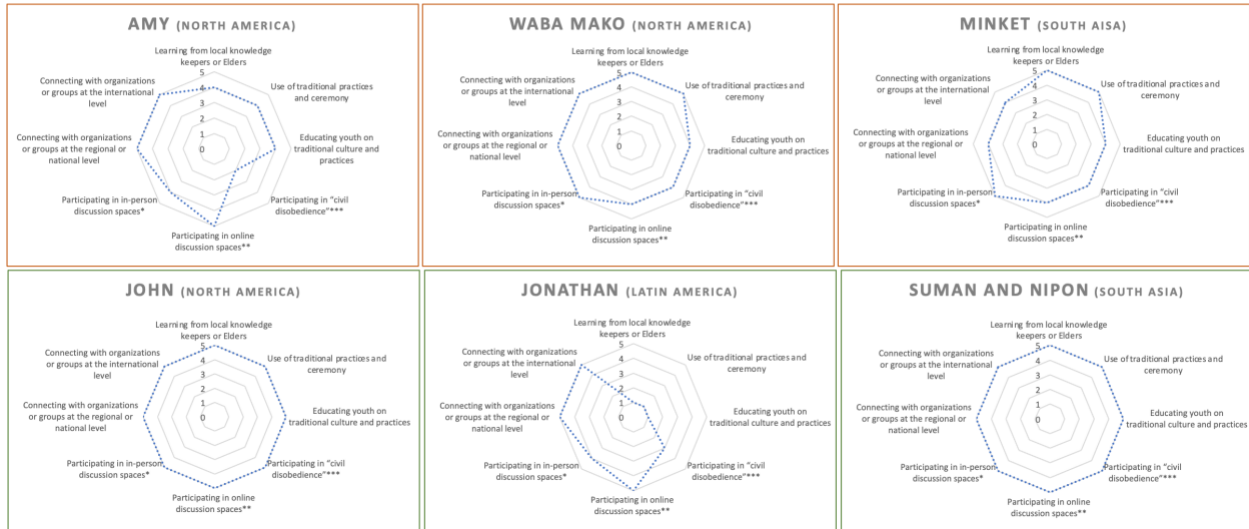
AMY (NORTH AMERICA)

Learning from local knowledge keepers or Elders
5
4
3
2
1
0
Use of traditional practices and ceremony
Educating youth on traditional culture and practices
Participating in "civil disobedience"***
Participating in online discussion spaces**
Participating in in-person discussion spaces*
Connecting with organizations or groups at the regional or national level
Connecting with organizations or groups at the international level

WABA MAKO (NORTH AMERICA)

Learning from local knowledge keepers or Elders
5
4
3
2
1
0
Use of traditional practices and ceremony
Educating youth on traditional culture and practices
Participating in "civil disobedience"***
Participating in online discussion spaces**
Participating in in-person discussion spaces*
Connecting with organizations or groups at the regional or national level
Connecting with organizations or groups at the international level

MINKET (SOUTH AISA)

Learning from local knowledge keepers or Elders
5
4
3
2
1
0
Use of traditional practices and ceremony
Educating youth on traditional culture and practices
Participating in "civil disobedience"***
Participating in online discussion spaces**
Participating in in-person discussion spaces*
Connecting with organizations or groups at the regional or national level
Connecting with organizations or groups at the international level

JOHN (NORTH AMERICA)

Learning from local knowledge keepers or Elders
5
4
3
2
1
0
Use of traditional practices and ceremony
Educating youth on traditional culture and practices
Participating in "civil disobedience"***
Participating in online discussion spaces**
Participating in in-person discussion spaces*
Connecting with organizations or groups at the regional or national level
Connecting with organizations or groups at the international level

JONATHAN (LATIN AMERICA)

Learning from local knowledge keepers or Elders
5
4
3
2
1
0
Use of traditional practices and ceremony
Educating youth on traditional culture and practices
Participating in "civil disobedience"***
Participating in online discussion spaces**
Participating in in-person discussion spaces*
Connecting with organizations or groups at the regional or national level
Connecting with organizations or groups at the international level

SUMAN AND NIPON (SOUTH ASIA)

Learning from local knowledge keepers or Elders
5
4
3
2
1
0
Use of traditional practices and ceremony
Educating youth on traditional culture and practices
Participating in "civil disobedience"***
Participating in online discussion spaces**
Participating in in-person discussion spaces*
Connecting with organizations or groups at the regional or national level
Connecting with organizations or groups at the international level